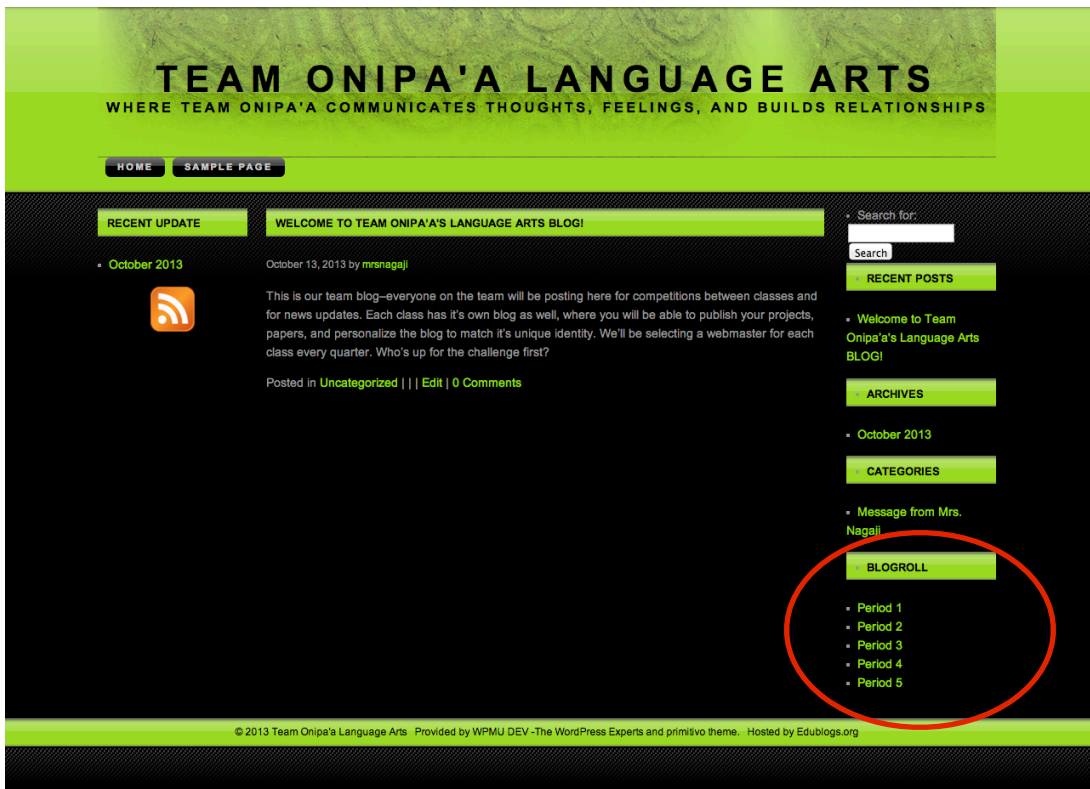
TEAM ONIPA'A LANGUAGE ARTS
WHERE TEAM ONIPA'A COMMUNICATES THOUGHTS, FEELINGS, AND BUILDS RELATIONSHIPS

HOME SAMPLE PAGE

RECENT UPDATE

October 2013

WELCOME TO TEAM ONIPA'A'S LANGUAGE ARTS BLOG!

October 13, 2013 by mrsnagaji

This is our team blog–everyone on the team will be posting here for competitions between classes and for news updates. Each class has it's own blog as well, where you will be able to publish your projects, papers, and personalize the blog to match it's unique identity. We'll be selecting a webmaster for each class every quarter. Who's up for the challenge first?

Posted in Uncategorized | | | Edit | 0 Comments

Search for:
Search

RECENT POSTS

Welcome to Team Onipa'a's Language Arts BLOG!

ARCHIVES

October 2013

CATEGORIES

Message from Mrs. Nagaji

BLOGROLL

Period 1
Period 2
Period 3
Period 4
Period 5

© 2013 Team Onipa'a Language Arts Provided by WPMU DEV -The WordPress Experts and primitivo theme. Hosted by Edublogs.org